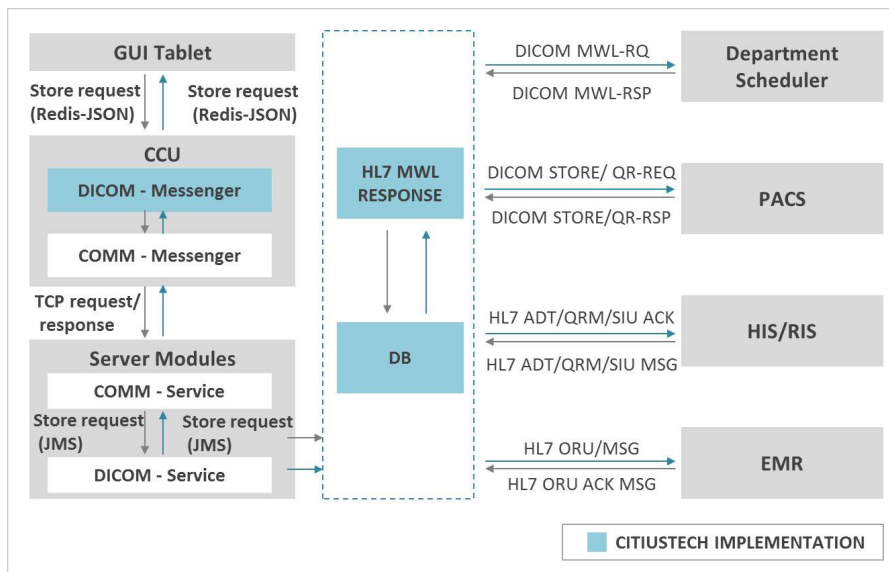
GUI Tablet

Store request (Redis-JSON)

Store request (Redis-JSON)

CCU

DICOM - Messenger

COMM - Messenger

TCP request/ response

Server Modules

COMM - Service

Store request (JMS)

Store request (JMS)

DICOM - Service

HL7 MWL RESPONSE

DB

DICOM MWL-RQ

DICOM MWL-RSP

Department Scheduler

DICOM STORE/ QR-REQ

DICOM STORE/QR-RSP

PACS

HL7 ADT/QRM/SIU ACK

HL7 ADT/QRM/SIU MSG

HIS/RIS

HL7 ORU/MSG

HL7 ORU ACK MSG

EMR

CITIUSTECH IMPLEMENTATION